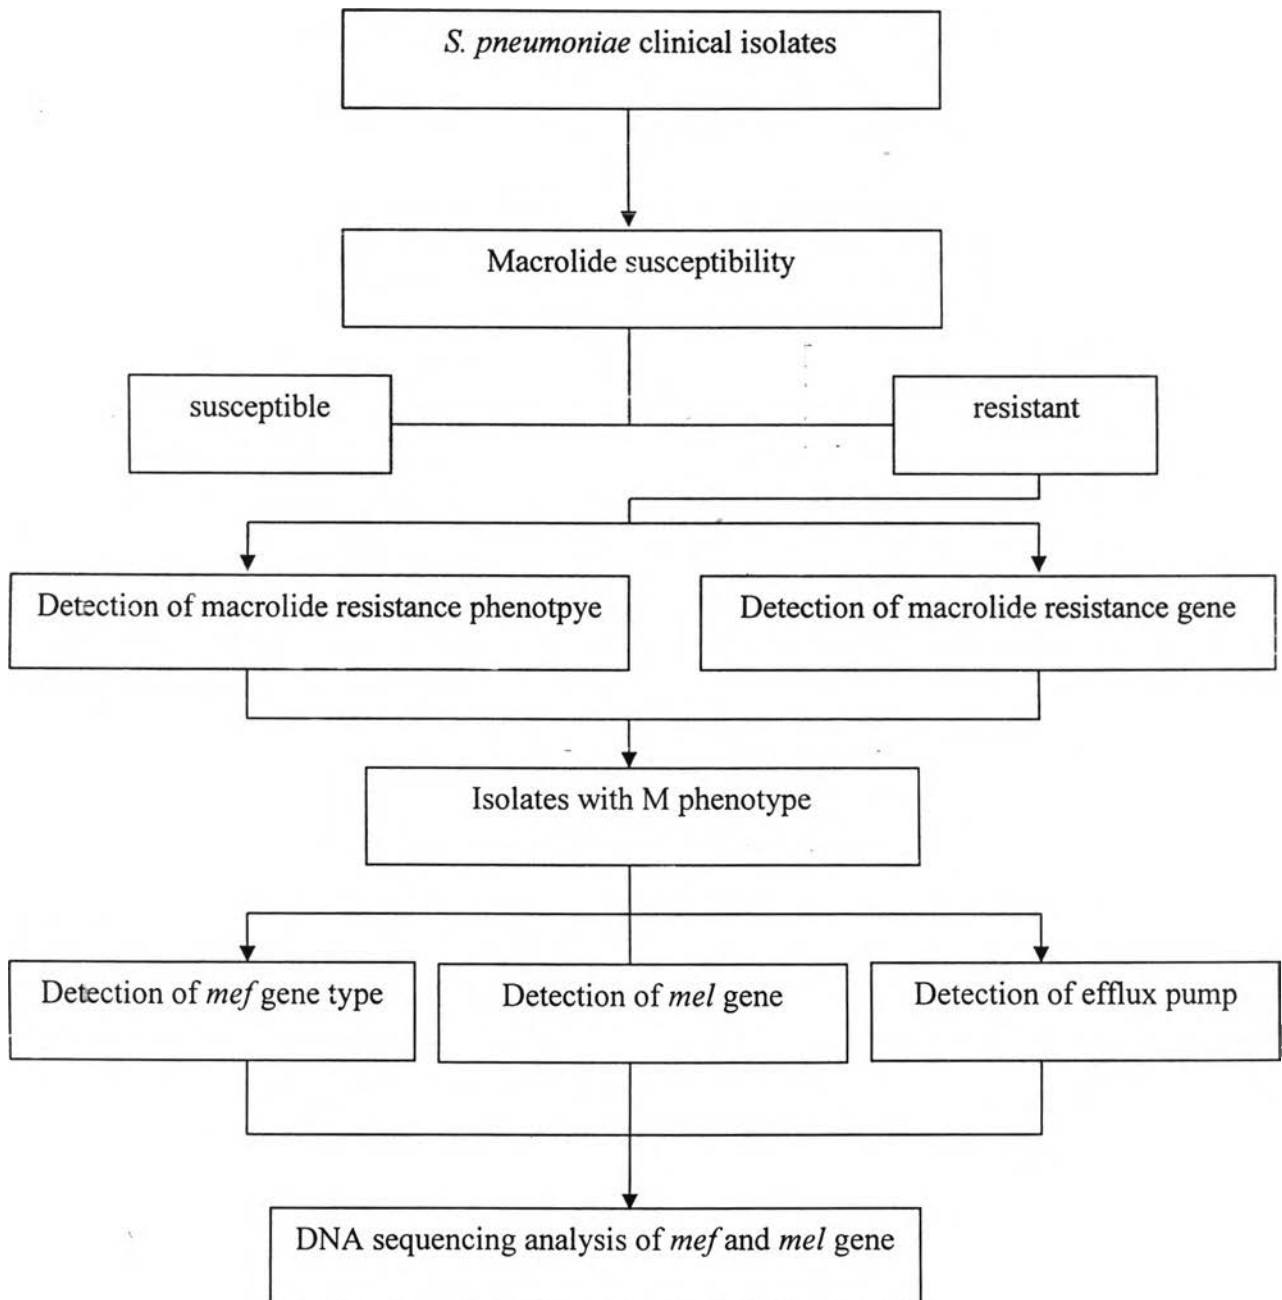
S. pneumoniae clinical isolates

Macrolide susceptibility

susceptible

resistant

Detection of macrolide resistance phenotpye

Detection of macrolide resistance gene

Isolates with M phenotype

Detection of mef gene type

Detection of mel gene

Detection of efflux pump

DNA sequencing analysis of mef and mel gene